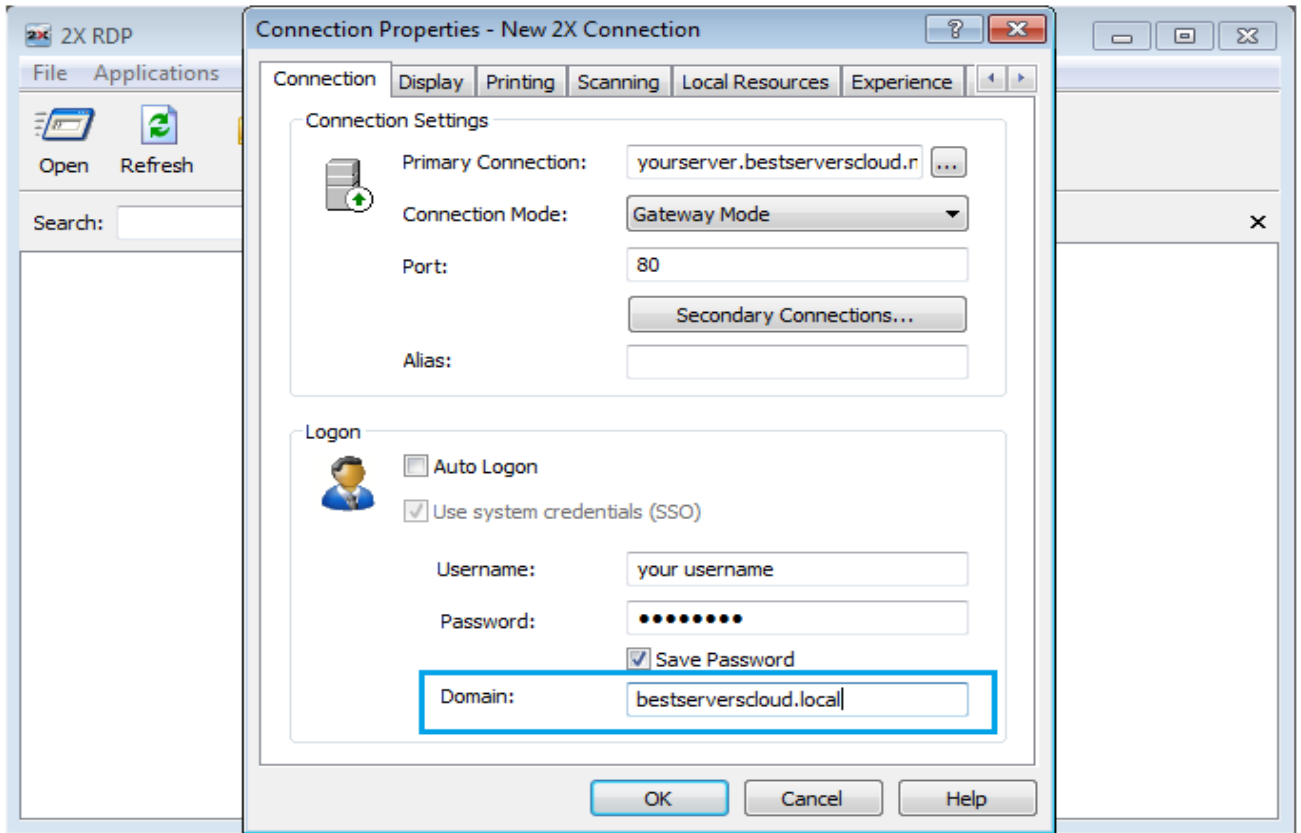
2X RDP

File Applications

Open Refresh

Search:

Connection Properties - New 2X Connection

?

Connection Display Printing Scanning Local Resources Experience

Connection Settings

Primary Connection: yourserver.bestserverscloud.n ...

Connection Mode: Gateway Mode

Port: 80

Secondary Connections...

Alias:

Logon

Auto Logon

Use system credentials (SSO)

Username: your username

Password: ●●●●●●●●●

Save Password

Domain: bestserverscloud.local

OK Cancel Help